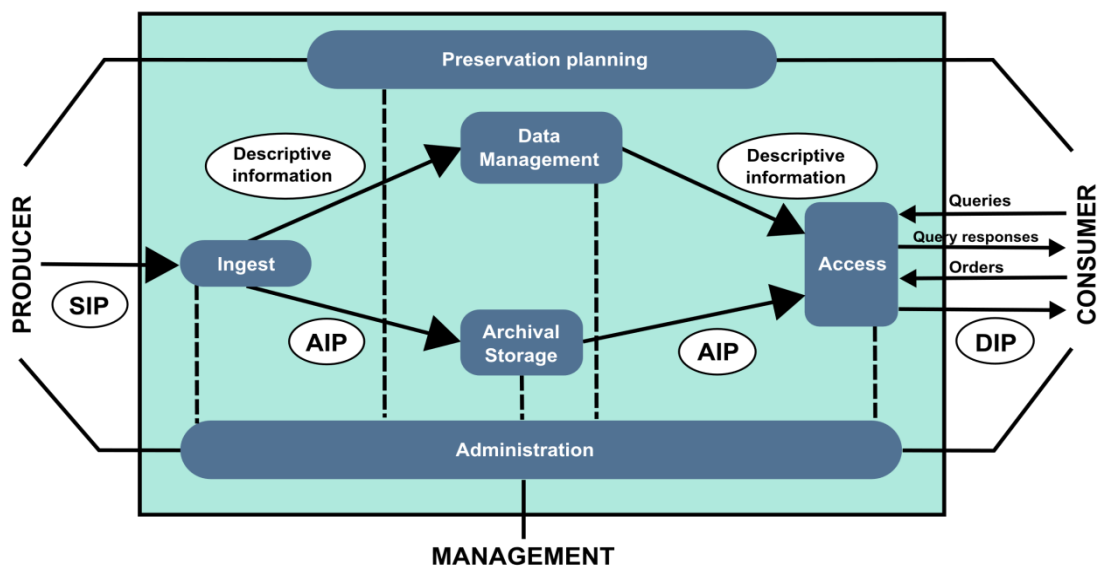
Preservation planning

PRODUCER

SIP

Descriptive information

Ingest

Data Management

AIP

Archival Storage

Descriptive information

AIP

Access

Queries

Query responses

Orders

DIP

CONSUMER

Administration

MANAGEMENT